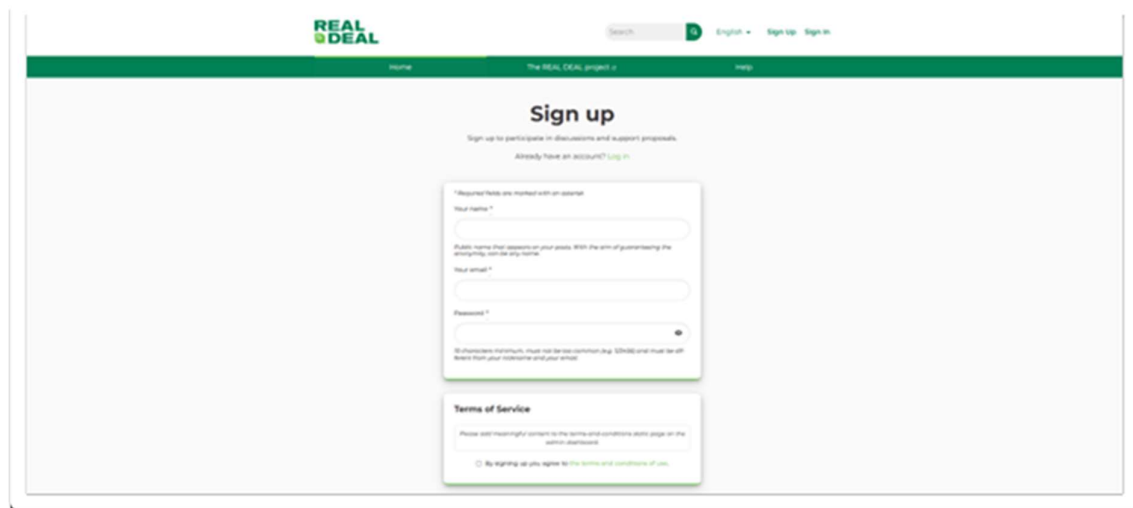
REAL DEAL

Search

English ▾ Sign Up Sign In

Home The REAL DEAL project Help

Sign up

Sign up to participate in discussions and support proposals.

Already have an account? Log in

* Required fields are marked with an asterisk

Your name *

Public name that appears on your posts. With the aim of guaranteeing the anonymity, can be any name.

Your email *

Password *

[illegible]

Terms of Service

Please add meaningful content to the terms and conditions static page on the admin dashboard.

By signing up you agree to the terms and conditions of use.